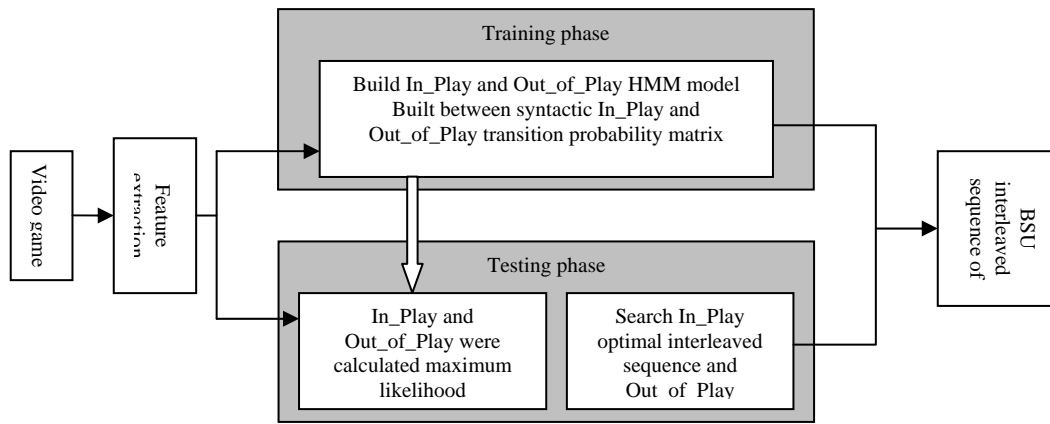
Training phase

Build In_Play and Out_of_Play HMM model Built between syntactic In_Play and Out_of_Play transition probability matrix

Video game

Feature extraction

Testing phase

In_Play and Out_of_Play were calculated maximum likelihood

Search In_Play optimal interleaved sequence and Out_of_Play

BSU interleaved sequence of